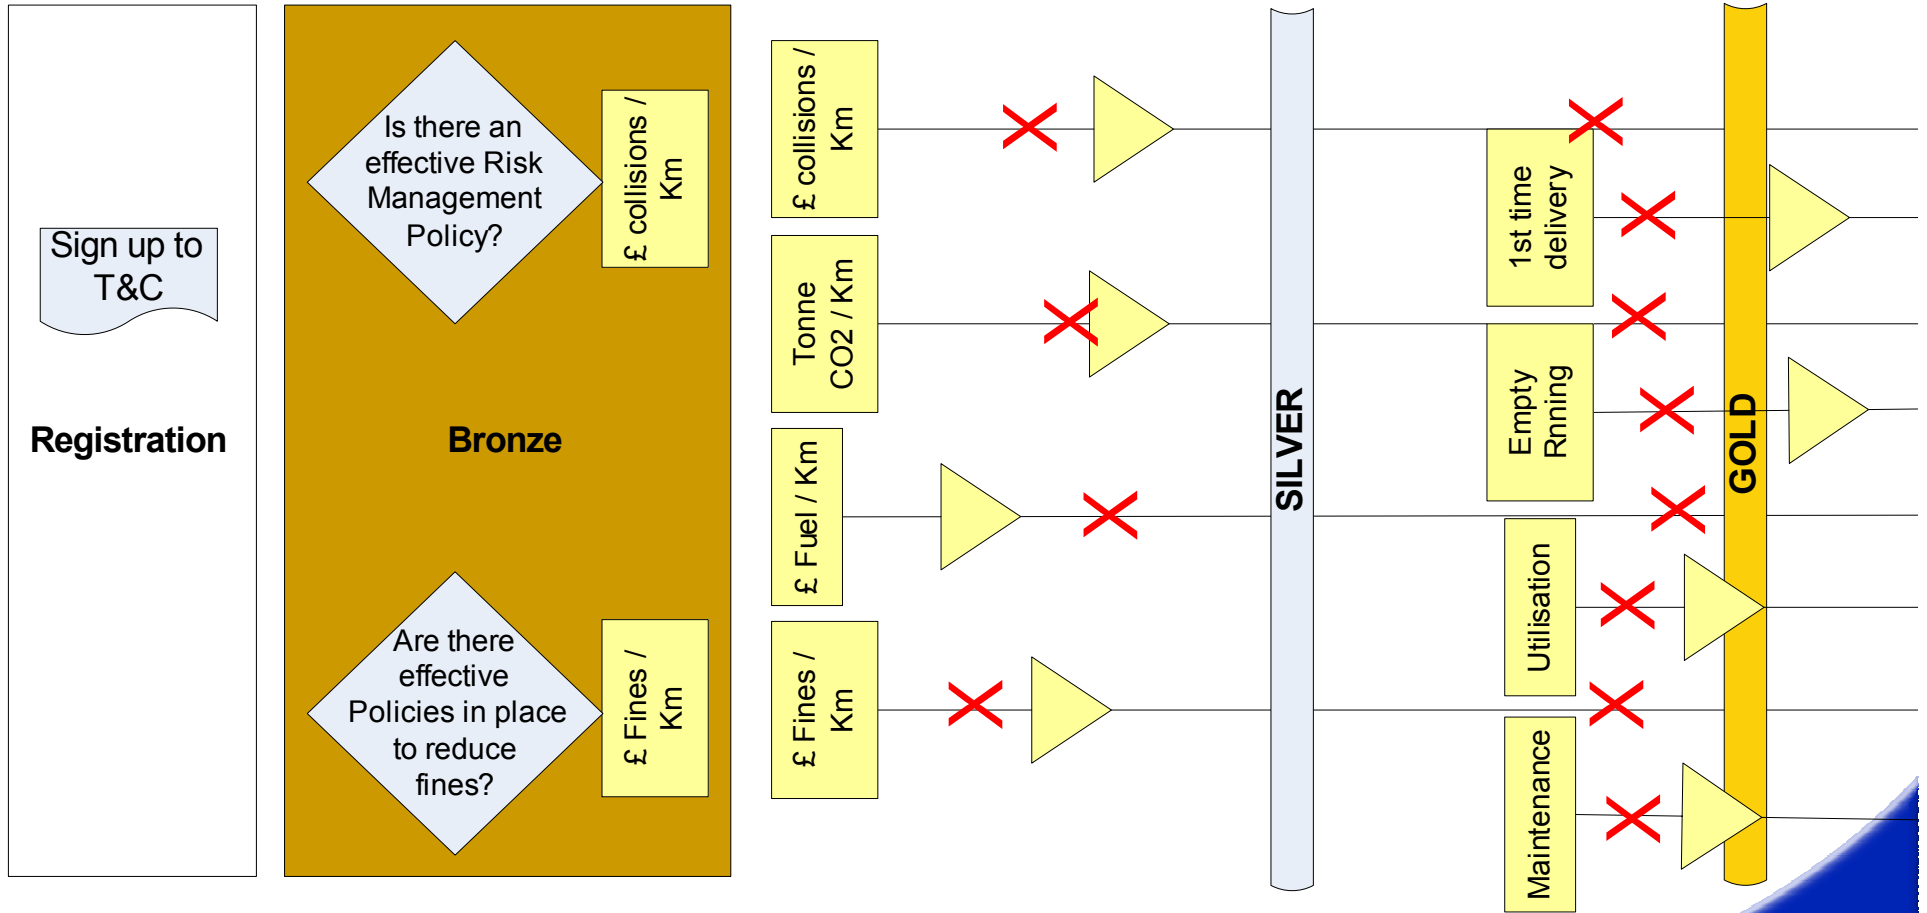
Sign up to T&C

Registration

Is there an effective Risk Management Policy?

£ collisions / Km

Bronze

Are there effective Policies in place to reduce fines?

£ Fines / Km

£ collisions / Km

Tonne CO2 / Km

£ Fuel / Km

£ Fines / Km

SILVER

1st time delivery

Empty Rnning

Utilisation

Maintenance

GOLD